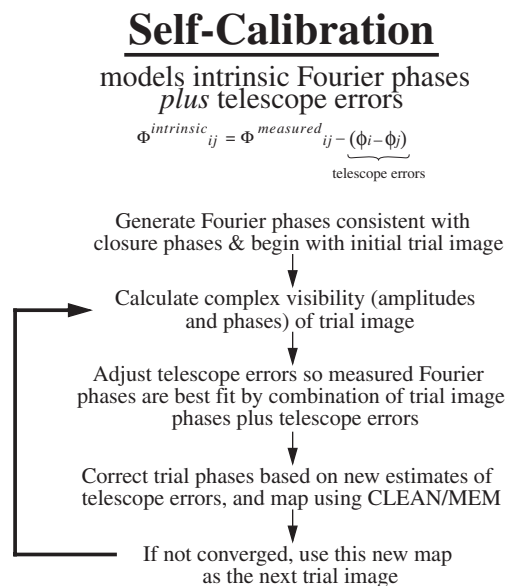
Self-Calibration

models intrinsic Fourier phases *plus* telescope errors

$\Phi^{intrinsic}{}_{ij} = \Phi^{measured}{}_{ij} - \underbrace{(\phi_i - \phi_j)}_{\text{telescope errors}}$

Generate Fourier phases consistent with closure phases & begin with initial trial image

Calculate complex visibility (amplitudes and phases) of trial image

Adjust telescope errors so measured Fourier phases are best fit by combination of trial image phases plus telescope errors

Correct trial phases based on new estimates of telescope errors, and map using CLEAN/MEM

If not converged, use this new map as the next trial image